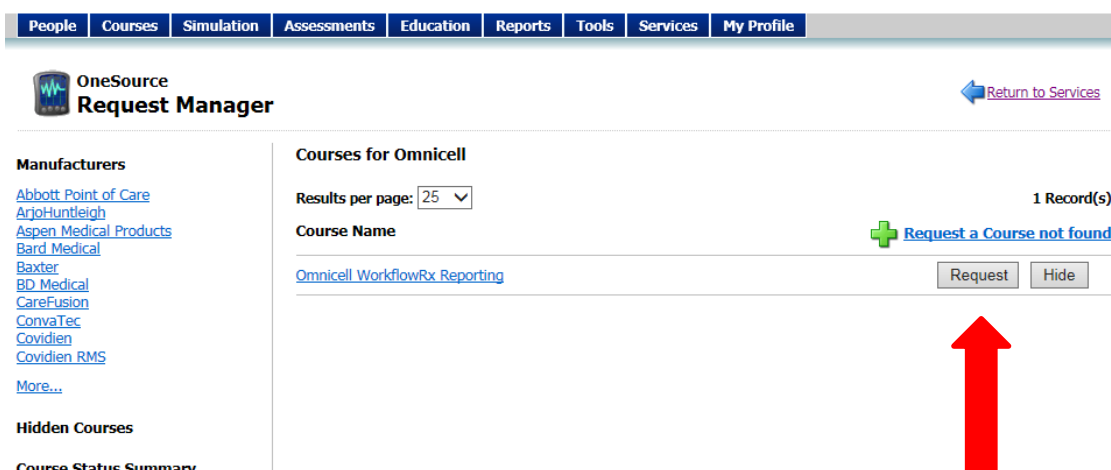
People Courses Simulation Assessments Education Reports Tools Services My Profile

OneSource
Request Manager

Return to Services

Manufacturers

Abbott Point of Care
ArjoHuntleigh
Aspen Medical Products
Bard Medical
Baxter
BD Medical
CareFusion
ConvaTec
Covidien
Covidien RMS

More...

Hidden Courses

Course Status Summary

Courses for Omnicell

Results per page: 25

1 Record(s)

Course Name

Request a Course not found

Omnicell WorkflowRx Reporting

Request Hide